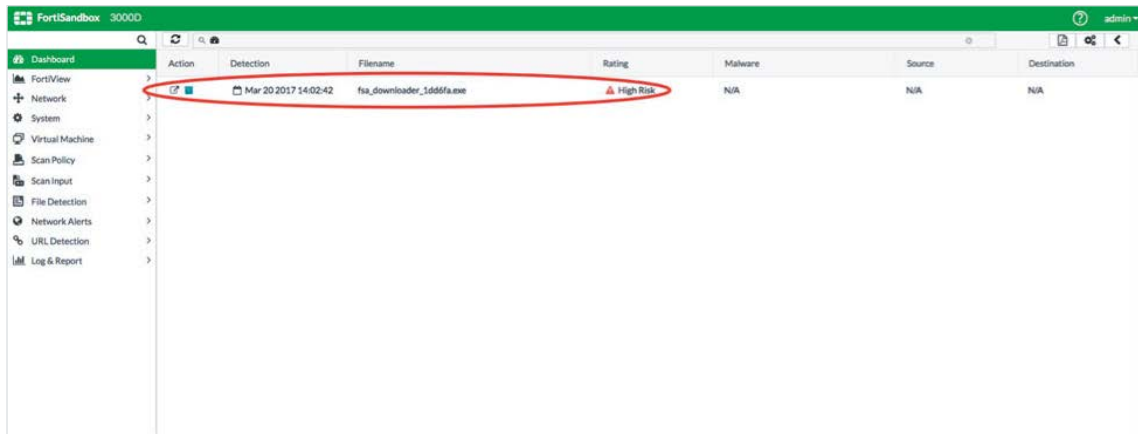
FortiSandbox 3000D

admin

Dashboard
FortiView
Network
System
Virtual Machine
Scan Policy
Scan Input
File Detection
Network Alerts
URL Detection
Log & Report

| Action | Detection | Filename | Rating | Malware | Source | Destination |
|---|---|---|---|---|---|---|
| | Mar 20 2017 14:02:42 | fsa_downloader_1dd6fa.exe | High Risk | N/A | N/A | N/A |